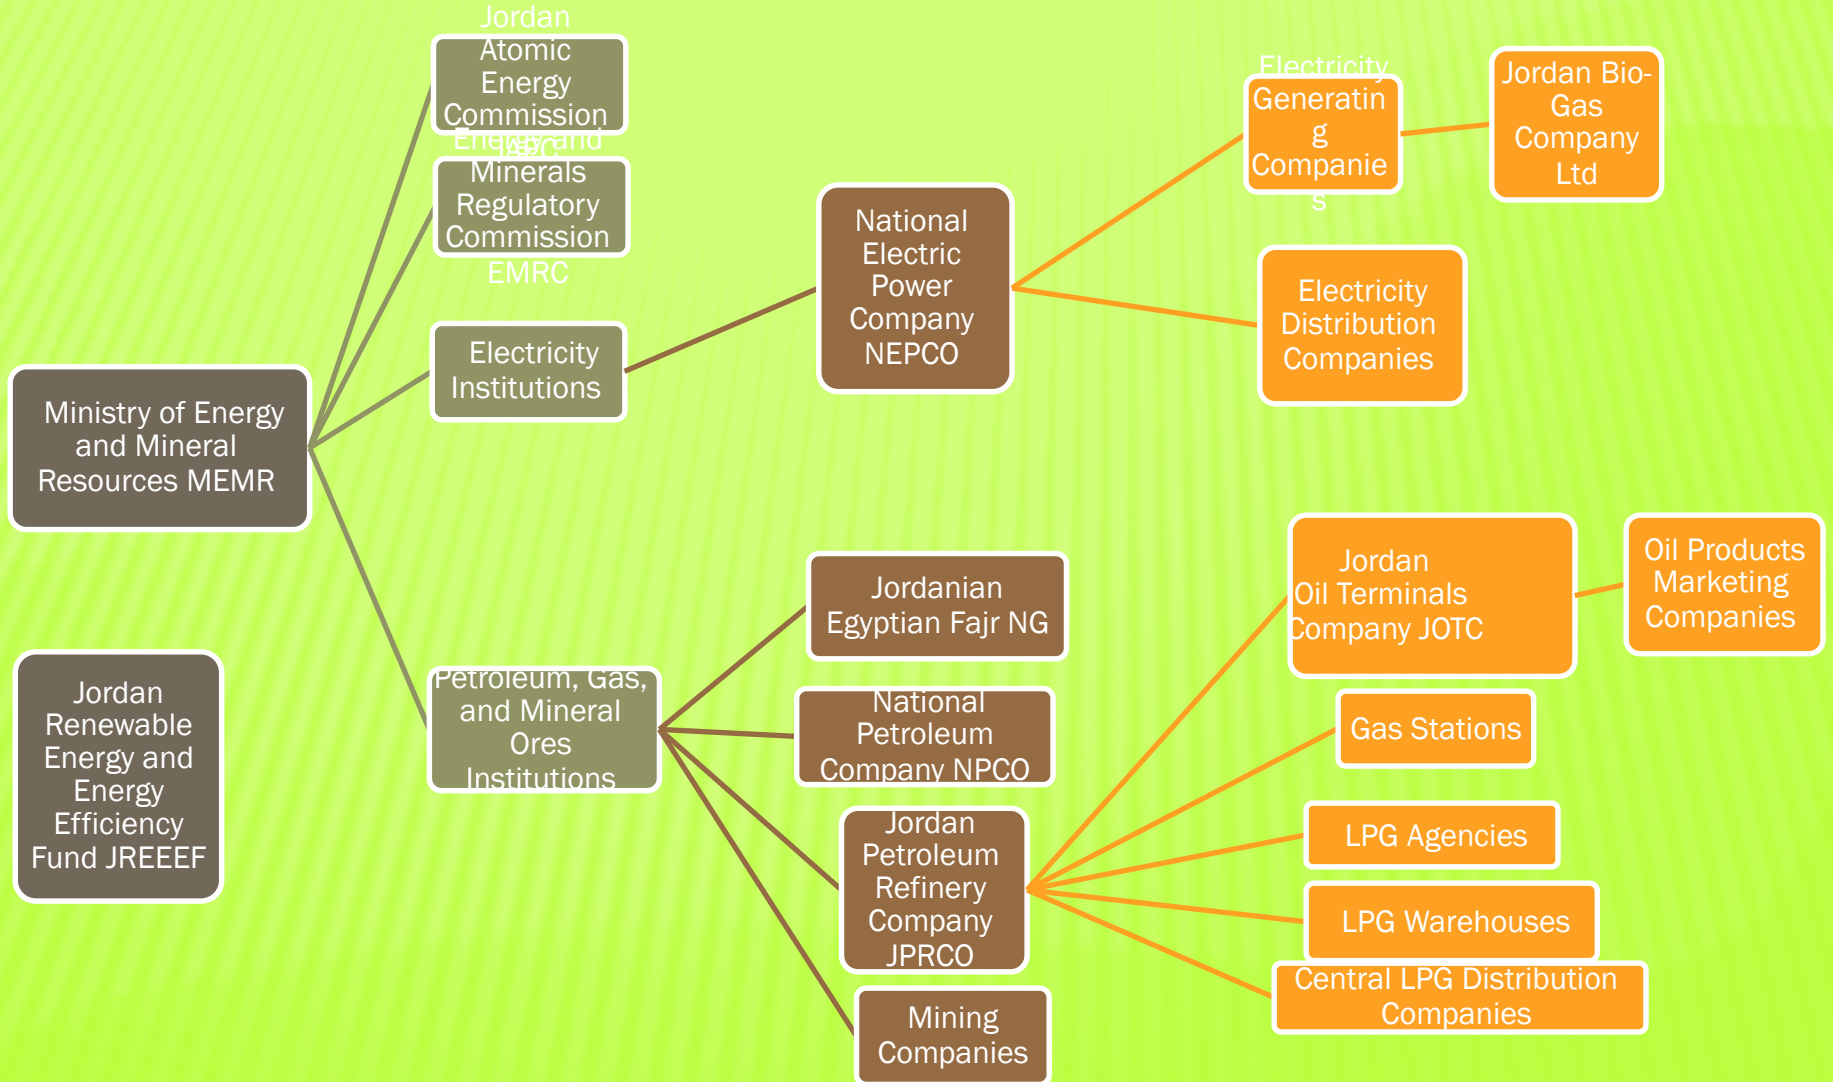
Jordan Atomic Energy Commission JAEC

Energy and Minerals Regulatory Commission EMRC

Electricity Institutions

Ministry of Energy and Mineral Resources MEMR

Jordan Renewable Energy and Energy Efficiency Fund JREEEF

Petroleum, Gas, and Mineral Ores Institutions

National Electric Power Company NEPCO

Electricity Generating Companies

Jordan Bio-Gas Company Ltd

Electricity Distribution Companies

Jordanian Egyptian Fajr NG

National Petroleum Company NPCO

Jordan Petroleum Refinery Company JPRCO

Mining Companies

Jordan Oil Terminals Company JOTC

Oil Products Marketing Companies

Gas Stations

LPG Agencies

LPG Warehouses

Central LPG Distribution Companies